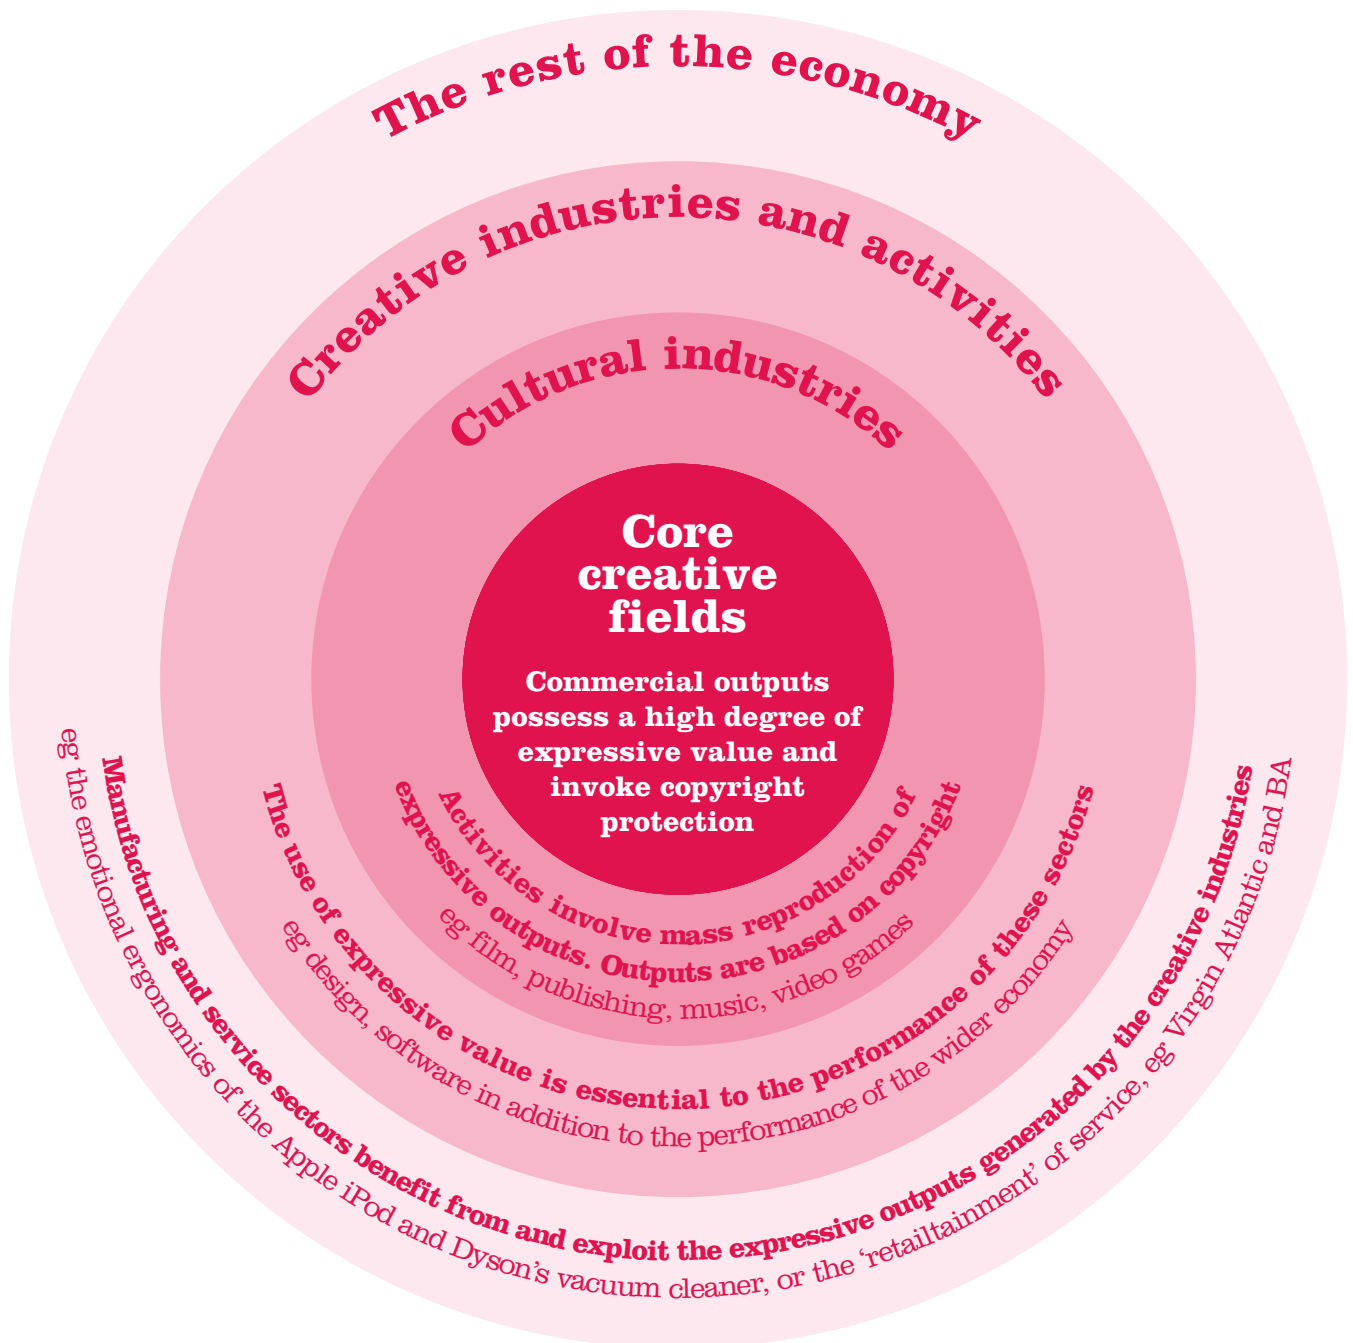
The rest of the economy

Creative industries and activities

Cultural industries

Core creative fields

Commercial outputs possess a high degree of expressive value and invoke copyright protection

Activities involve mass reproduction of expressive outputs. Outputs are based on copyright

eg film, publishing, music, video games

The use of expressive value is essential to the performance of these sectors

eg design, software in addition to the performance of the wider economy

Manufacturing and service sectors benefit from and exploit the expressive outputs generated by the creative industries

eg the emotional ergonomics of the Apple iPod and Dyson's vacuum cleaner, or the 'retailtainment' of service, eg Virgin Atlantic and BA